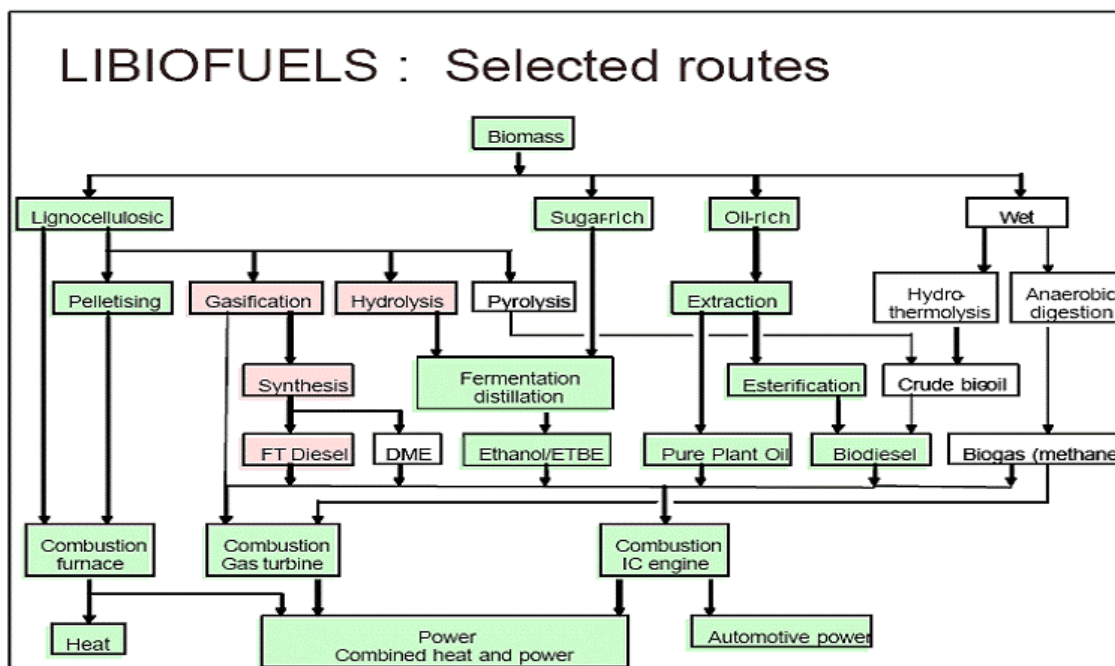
LIBIOFUELS : Selected routes

Biomass

Lignocellulosic

Sugar-rich

Oil-rich

Wet

Pelletising

Gasification

Hydrolysis

Pyrolysis

Extraction

Hydro-thermolysis

Anaerobic digestion

Synthesis

Fermentation distillation

Esterification

Crude bio-oil

FT Diesel

DME

Ethanol/ETBE

Pure Plant Oil

Biodiesel

Biogas (methane

Combustion furnace

Combustion Gas turbine

Combustion IC engine

Heat

Power Combined heat and power

Automotive power